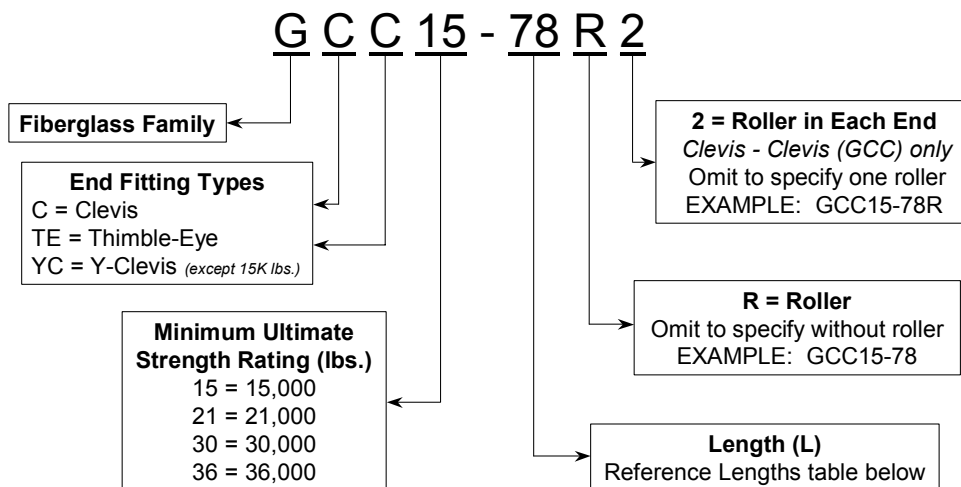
G C C 15 - 78 R 2

Fiberglass Family

End Fitting Types
C = Clevis
TE = Thimble-Eye
YC = Y-Clevis (except 15K lbs.)

Minimum Ultimate Strength Rating (lbs.)
15 = 15,000
21 = 21,000
30 = 30,000
36 = 36,000

2 = Roller in Each End
Clevis - Clevis (GCC) only
Omit to specify one roller
EXAMPLE: GCC15-78R

R = Roller
Omit to specify without roller
EXAMPLE: GCC15-78

Length (L)
Reference Lengths table below